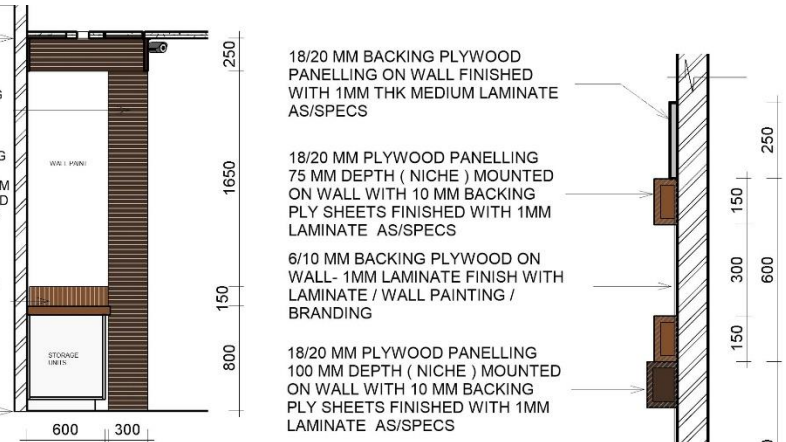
S

G
M
D

WALL PAINT

STORAGE UNITS

250

1650

150

800

600

300

18/20 MM BACKING PLYWOOD PANELLING ON WALL FINISHED WITH 1MM THK MEDIUM LAMINATE AS/SPECS

18/20 MM PLYWOOD PANELLING 75 MM DEPTH ( NICHE ) MOUNTED ON WALL WITH 10 MM BACKING PLY SHEETS FINISHED WITH 1MM LAMINATE AS/SPECS

6/10 MM BACKING PLYWOOD ON WALL- 1MM LAMINATE FINISH WITH LAMINATE / WALL PAINTING / BRANDING

18/20 MM PLYWOOD PANELLING 100 MM DEPTH ( NICHE ) MOUNTED ON WALL WITH 10 MM BACKING PLY SHEETS FINISHED WITH 1MM LAMINATE AS/SPECS

250

150

300

600

150